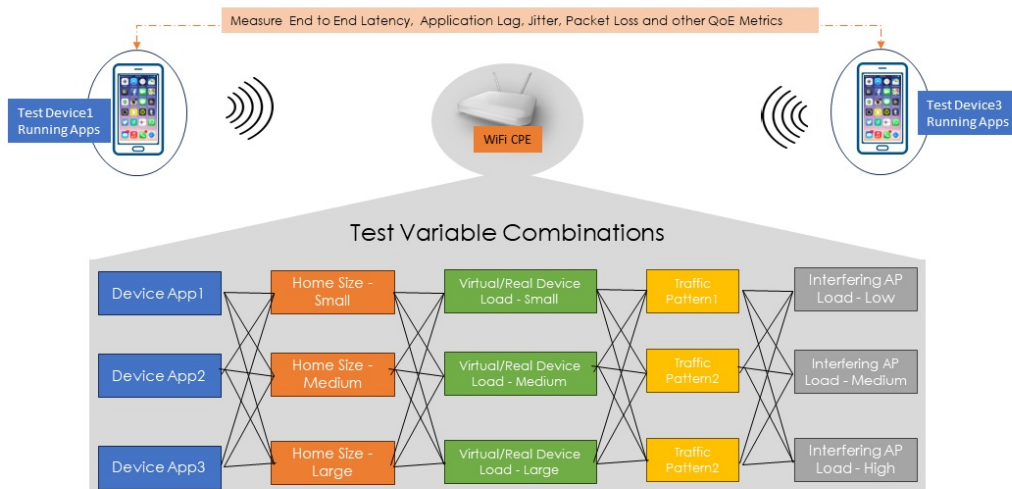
Measure End to End Latency, Application Lag, Jitter, Packet Loss and other QoE Metrics

Test Device1 Running Apps

WiFi CPE

Test Device3 Running Apps

Test Variable Combinations

Device App1

Home Size - Small

Virtual/Real Device Load - Small

Traffic Pattern1

Interfering AP Load - Low

Device App2

Home Size - Medium

Virtual/Real Device Load - Medium

Traffic Pattern2

Interfering AP Load - Medium

Device App3

Home Size - Large

Virtual/Real Device Load - Large

Traffic Pattern2

Interfering AP Load - High